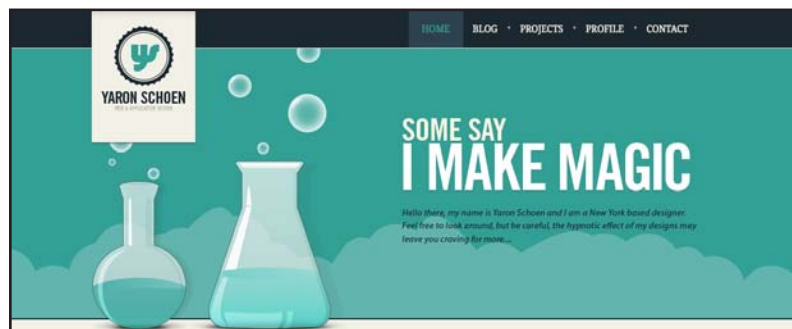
YARON SCHOEN
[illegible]

HOME BLOG • PROJECTS • PROFILE • CONTACT

SOME SAY
I MAKE MAGIC

Hello there, my name is Yaron Schoen and I am a New York based designer. Feel free to look around, but be careful, the hypnotic effect of my designs may leave you craving for more...